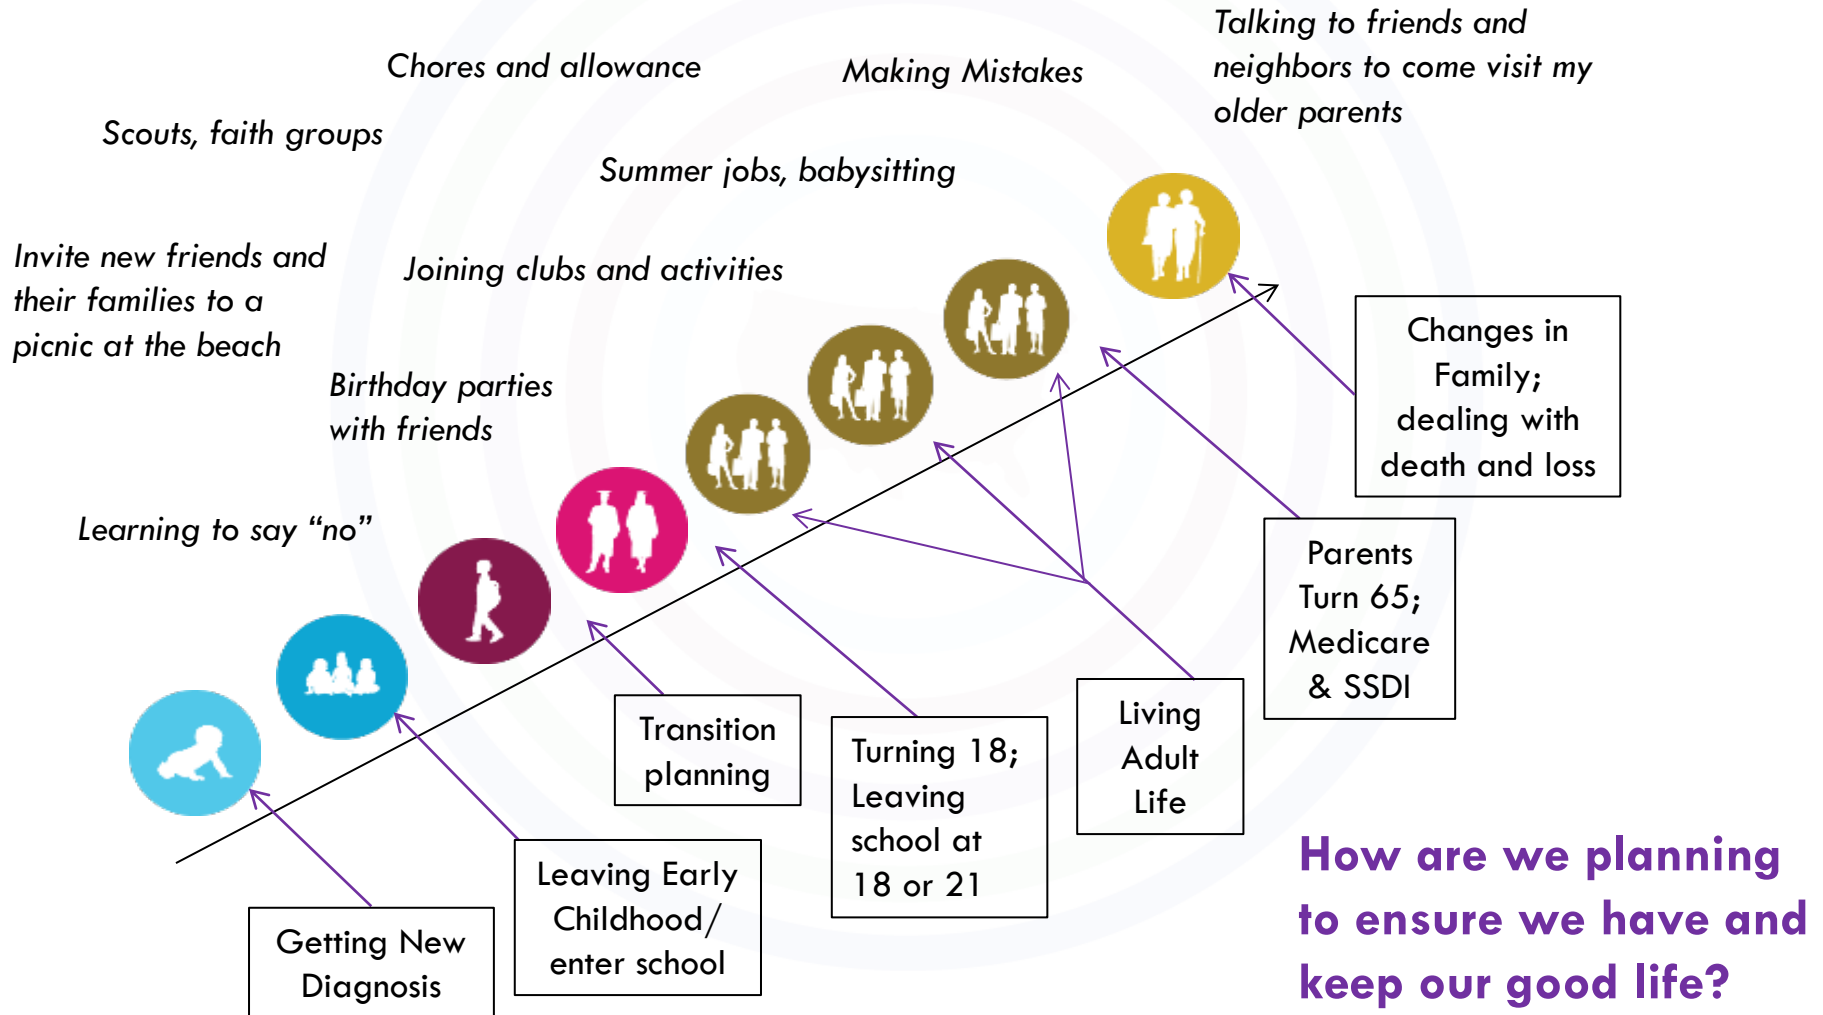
Talking to friends and neighbors to come visit my older parents

Chores and allowance

Making Mistakes

Scouts, faith groups

Summer jobs, babysitting

Invite new friends and their families to a picnic at the beach

Joining clubs and activities

Birthday parties with friends

Learning to say "no"

Changes in Family; dealing with death and loss

Parents Turn 65; Medicare & SSDI

Living Adult Life

Transition planning

Turning 18; Leaving school at 18 or 21

Leaving Early Childhood/ enter school

Getting New Diagnosis

How are we planning to ensure we have and keep our good life?